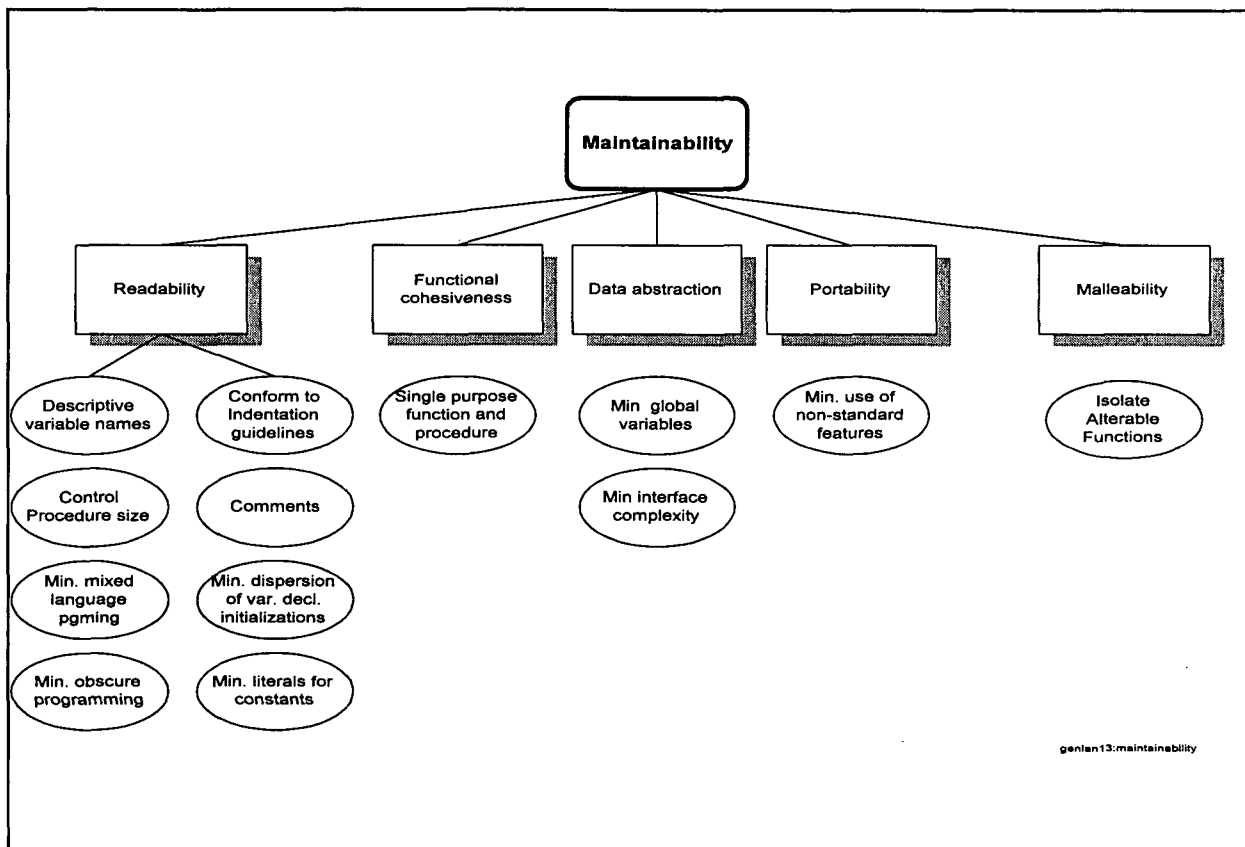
Maintainability

Readability

Functional cohesiveness

Data abstraction

Portability

Malleability

Descriptive variable names

Conform to Indentation guidelines

Control Procedure size

Comments

Min. mixed language pgming

Min. dispersion of var. decl. initializations

Min. obscure programming

Min. literals for constants

Single purpose function and procedure

Min global variables

Min interface complexity

Min. use of non-standard features

Isolate Alterable Functions

genlan13:maintainability